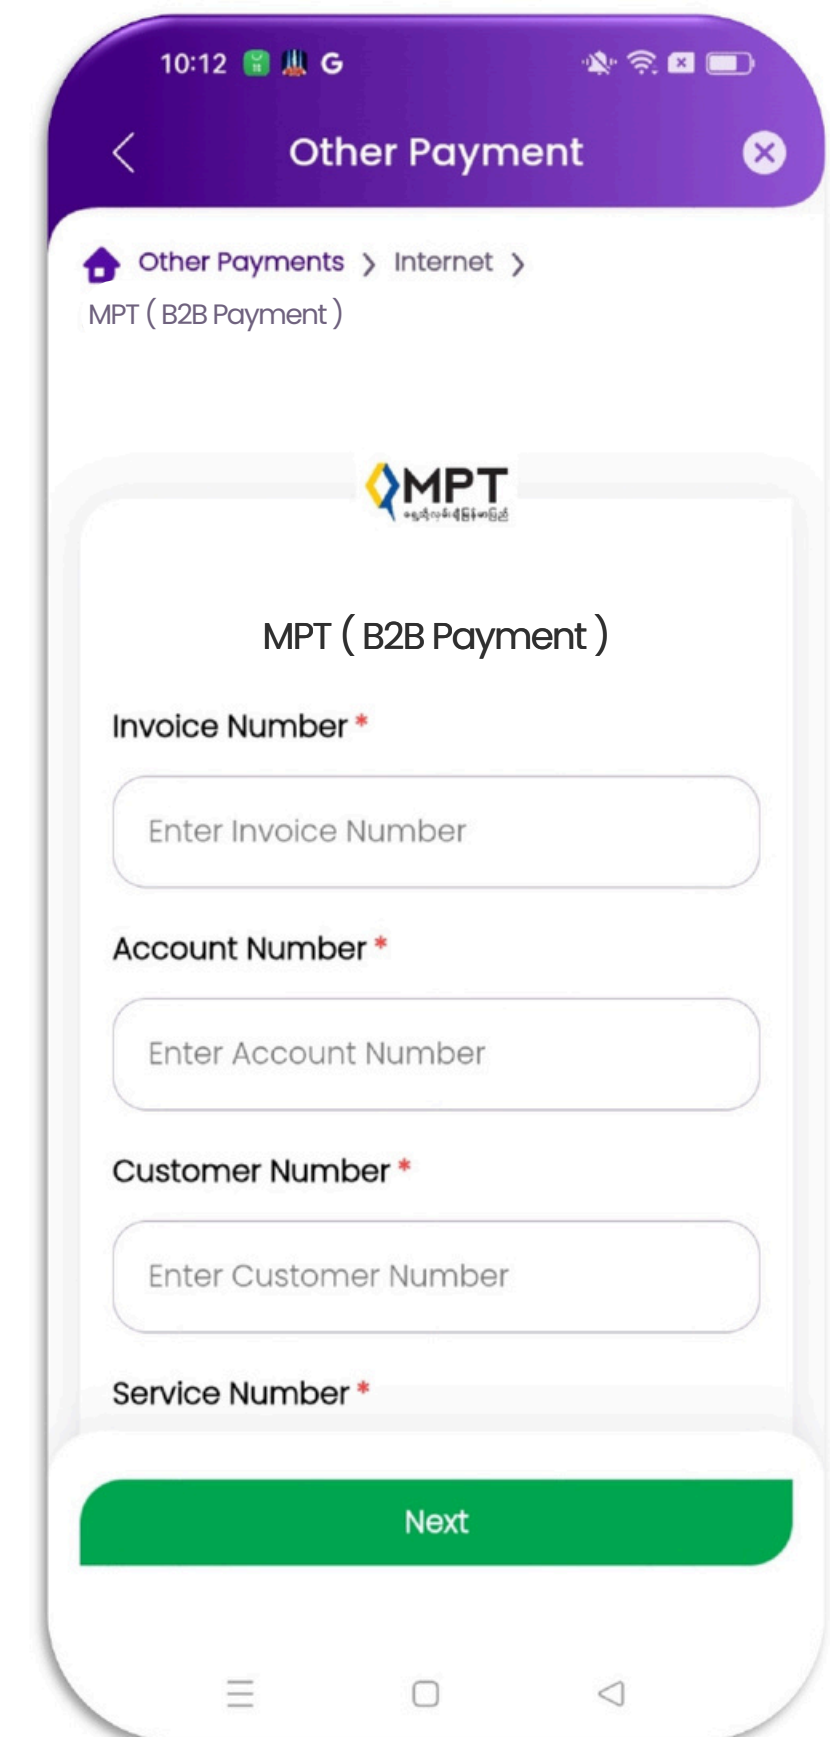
10:12 G

Other Payment

Other Payments > Internet >
MPT ( B2B Payment )

MPT
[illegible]

MPT ( B2B Payment )

Invoice Number *

Enter Invoice Number

Account Number *

Enter Account Number

Customer Number *

Enter Customer Number

Service Number *

Next